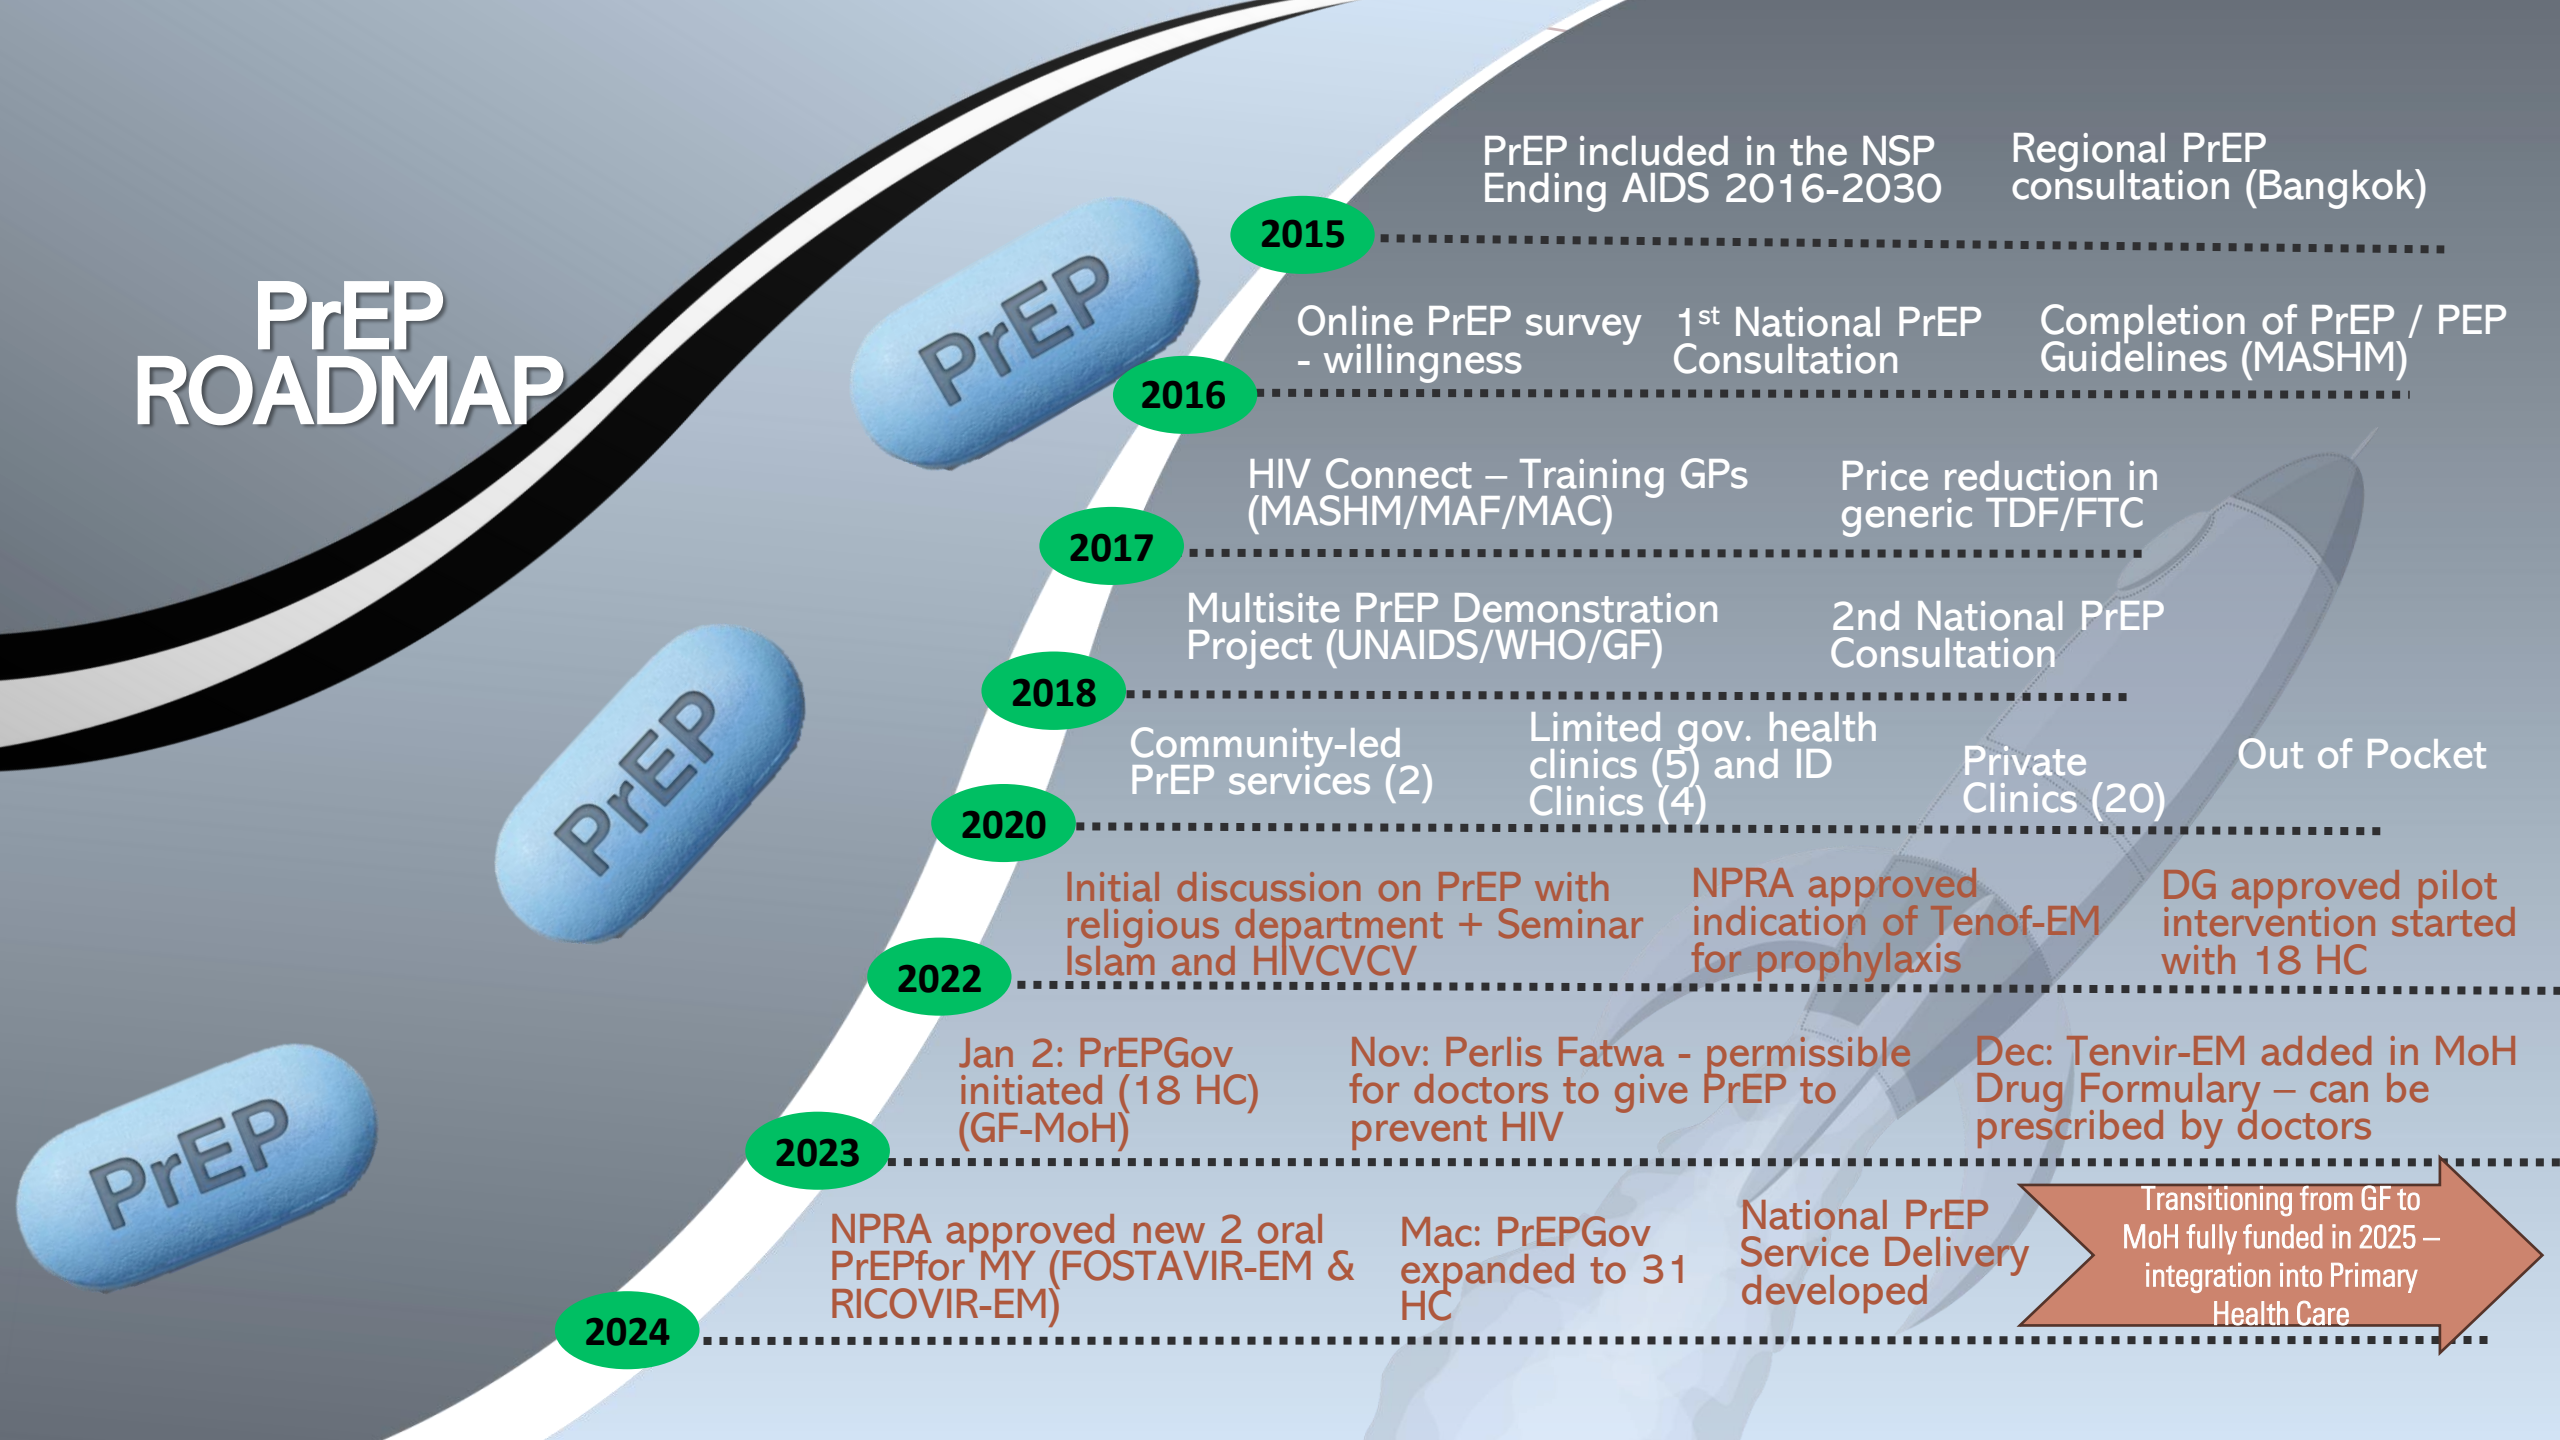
PrEP ROADMAP

PrEP

PrEP

PrEP

2015

PrEP included in the NSP Ending AIDS 2016-2030

Regional PrEP consultation (Bangkok)

2016

Online PrEP survey - willingness

1$^{st}$ National PrEP Consultation

Completion of PrEP / PEP Guidelines (MASHM)

2017

HIV Connect – Training GPs (MASHM/MAF/MAC)

Price reduction in generic TDF/FTC

2018

Multisite PrEP Demonstration Project (UNAIDS/WHO/GF)

2nd National PrEP Consultation

2020

Community-led PrEP services (2)

Limited gov. health clinics (5) and ID Clinics (4)

Private Clinics (20)

Out of Pocket

2022

Initial discussion on PrEP with religious department + Seminar Islam and HIVCVCV

NPRA approved indication of Tenof-EM for prophylaxis

DG approved pilot intervention started with 18 HC

2023

Jan 2: PrEPGov initiated (18 HC) (GF-MoH)

Nov: Perlis Fatwa - permissible for doctors to give PrEP to prevent HIV

Dec: Tenvir-EM added in MoH Drug Formulary – can be prescribed by doctors

2024

NPRA approved new 2 oral PrEPfor MY (FOSTAVIR-EM & RICOVIR-EM)

Mac: PrEPGov expanded to 31 HC

National PrEP Service Delivery developed

Transitioning from GF to MoH fully funded in 2025 – integration into Primary Health Care